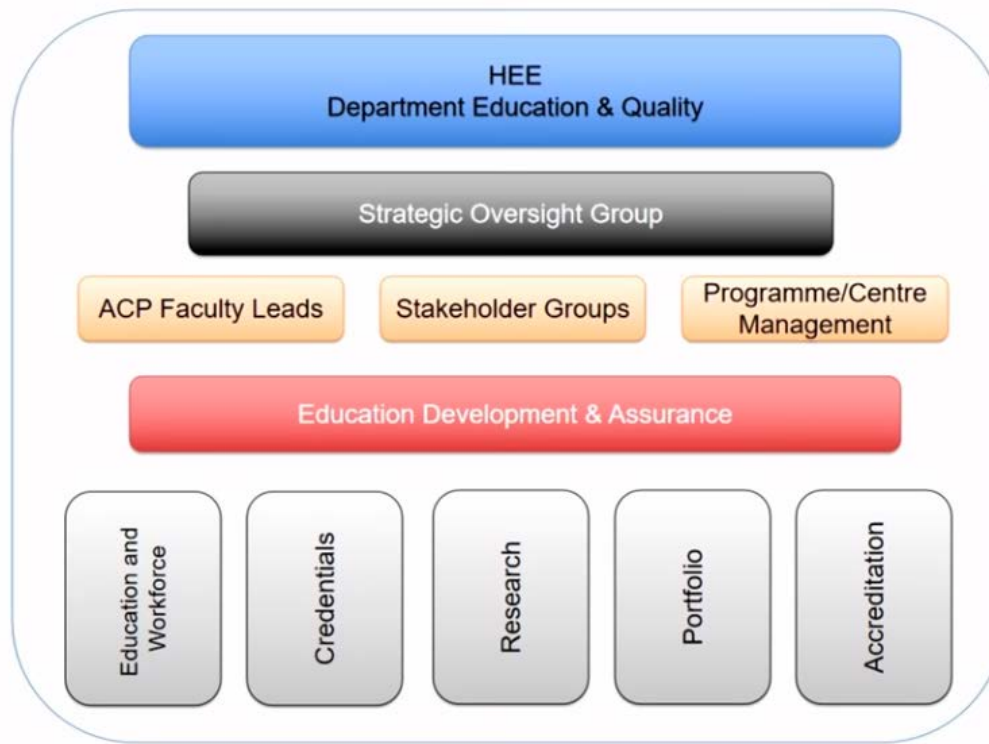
HEE
Department Education & Quality

Strategic Oversight Group

ACP Faculty Leads

Stakeholder Groups

Programme/Centre Management

Education Development & Assurance

Education and Workforce

Credentials

Research

Portfolio

Accreditation